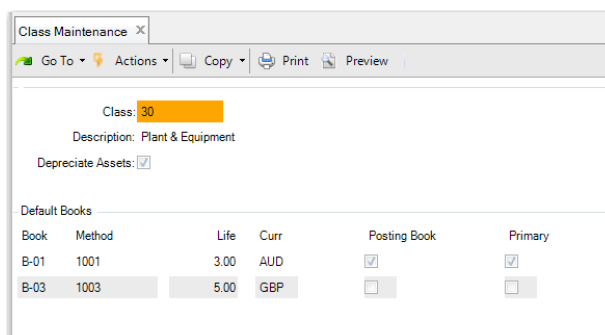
Class Maintenance ✕

Go To ▾ Actions ▾ Copy ▾ Print Preview

Class: 30

Description: Plant & Equipment

Depreciate Assets: ☑

Default Books

| Book | Method | Life | Curr | Posting Book | Primary |
|---|---|---|---|---|---|
| B-01 | 1001 | 3.00 | AUD | ☑ | ☑ |
| B-03 | 1003 | 5.00 | GBP | ☐ | ☐ |